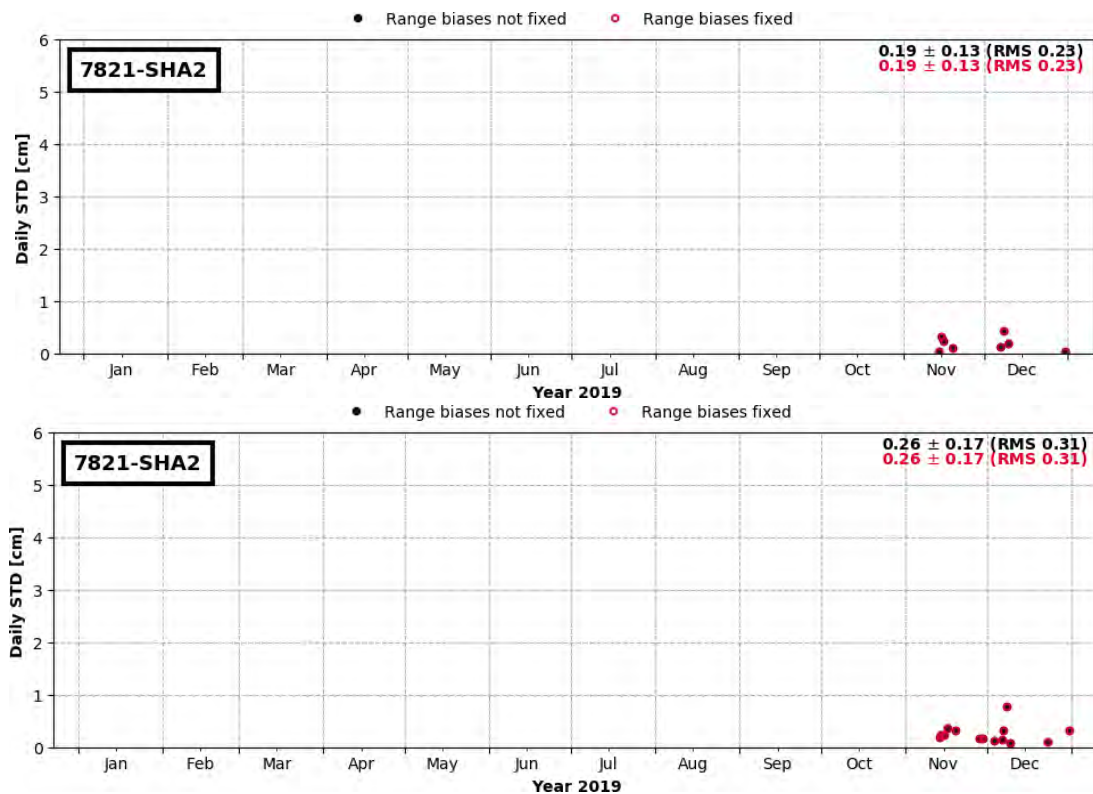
Range biases not fixed
Range biases fixed

7821-SHA2

0.19 ± 0.13 (RMS 0.23)
0.19 ± 0.13 (RMS 0.23)

Daily STD [cm]

6
5
4
3
2
1
0

Jan Feb Mar Apr May Jun Jul Aug Sep Oct Nov Dec

Year 2019

Range biases not fixed
Range biases fixed

7821-SHA2

0.26 ± 0.17 (RMS 0.31)
0.26 ± 0.17 (RMS 0.31)

Daily STD [cm]

6
5
4
3
2
1
0

Jan Feb Mar Apr May Jun Jul Aug Sep Oct Nov Dec

Year 2019